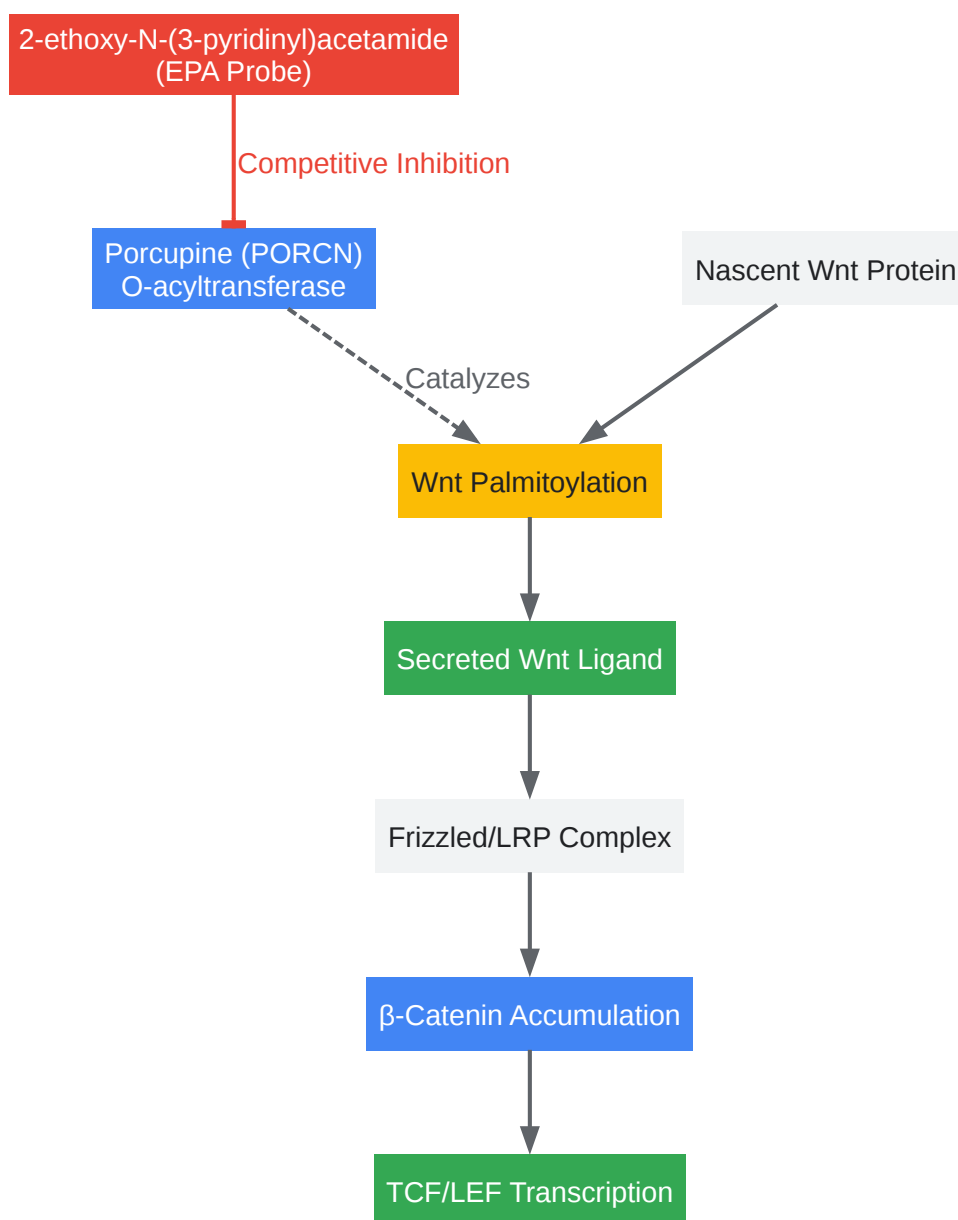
2-ethoxy-N-(3-pyridinyl)acetamide
(EPA Probe)

Competitive Inhibition

Porcupine (PORCN)
O-acyltransferase

Nascent Wnt Protein

Catalyzes

Wnt Palmitoylation

Secreted Wnt Ligand

Frizzled/LRP Complex

β-Catenin Accumulation

TCF/LEF Transcription